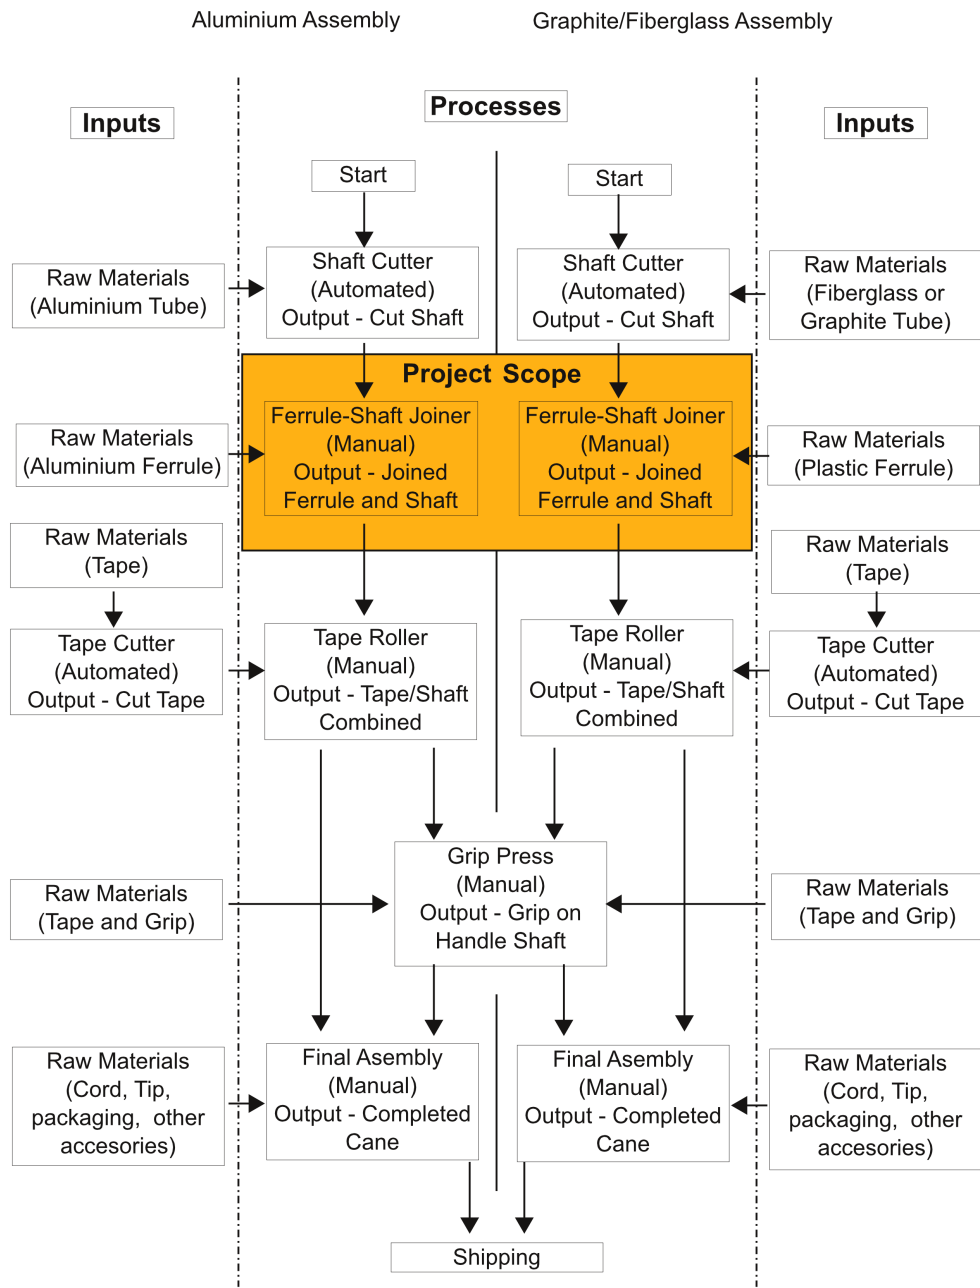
Aluminium Assembly

Graphite/Fiberglass Assembly

Inputs

Processes

Inputs

Start

Start

Raw Materials (Aluminium Tube)

Shaft Cutter (Automated) Output - Cut Shaft

Shaft Cutter (Automated) Output - Cut Shaft

Raw Materials (Fiberglass or Graphite Tube)

Project Scope

Raw Materials (Aluminium Ferrule)

Ferrule-Shaft Joiner (Manual) Output - Joined Ferrule and Shaft

Ferrule-Shaft Joiner (Manual) Output - Joined Ferrule and Shaft

Raw Materials (Plastic Ferrule)

Raw Materials (Tape)

Raw Materials (Tape)

Tape Cutter (Automated) Output - Cut Tape

Tape Roller (Manual) Output - Tape/Shaft Combined

Tape Roller (Manual) Output - Tape/Shaft Combined

Tape Cutter (Automated) Output - Cut Tape

Raw Materials (Tape and Grip)

Grip Press (Manual) Output - Grip on Handle Shaft

Raw Materials (Tape and Grip)

Raw Materials (Cord, Tip, packaging, other accesories)

Final Assembly (Manual) Output - Completed Cane

Final Assembly (Manual) Output - Completed Cane

Raw Materials (Cord, Tip, packaging, other accesories)

Shipping